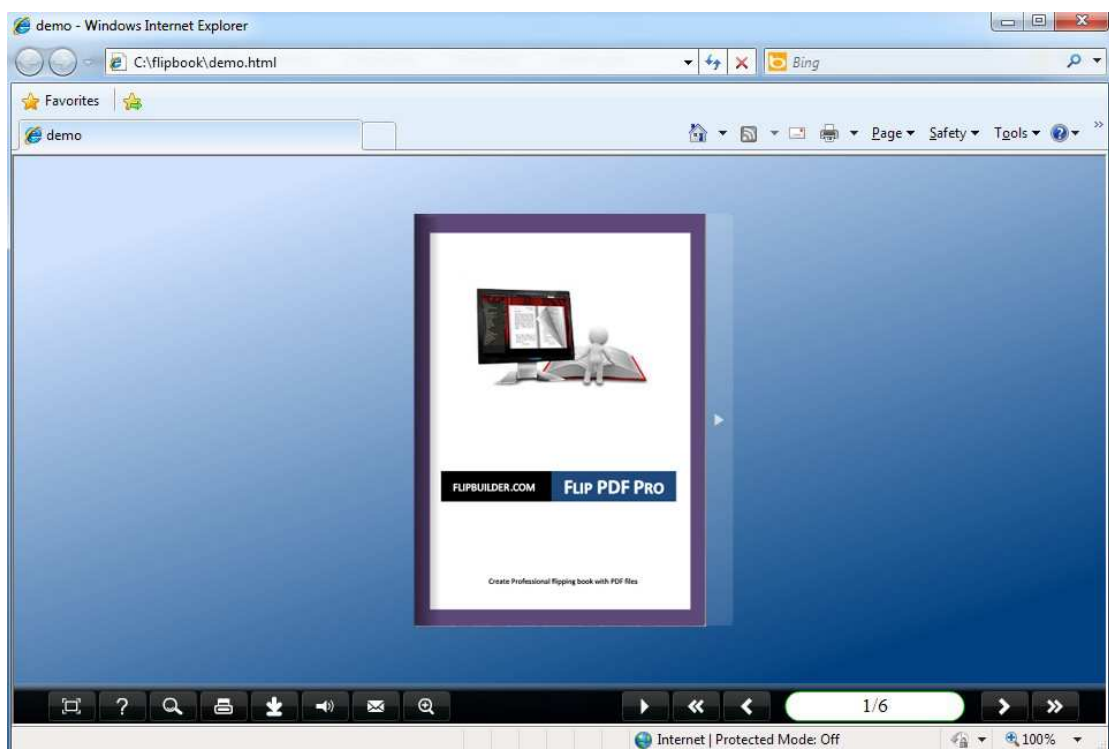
demo - Windows Internet Explorer

C:\flipbook\demo.html

Bing

Favorites

demo

Page ▾ Safety ▾ Tools ▾

FLIPBUILDER.COM FLIP PDF PRO

Create Professional flipping book with PDF files

1/6

Internet | Protected Mode: Off

100%